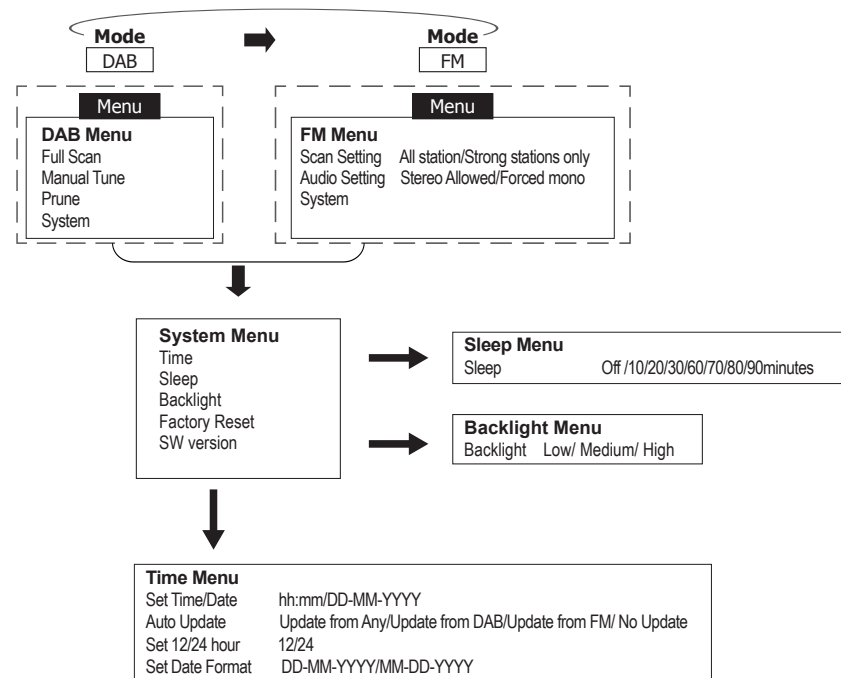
Mode
DAB

Mode
FM

Menu
DAB Menu
Full Scan
Manual Tune
Prune
System

Menu
FM Menu
Scan Setting All station/Strong stations only
Audio Setting Stereo Allowed/Forced mono
System

System Menu
Time
Sleep
Backlight
Factory Reset
SW version

Sleep Menu
Sleep Off /10/20/30/60/70/80/90minutes

Backlight Menu
Backlight Low/ Medium/ High

Time Menu
Set Time/Date hh:mm/DD-MM-YYYY
Auto Update Update from Any/Update from DAB/Update from FM/ No Update
Set 12/24 hour 12/24
Set Date Format DD-MM-YYYY/MM-DD-YYYY